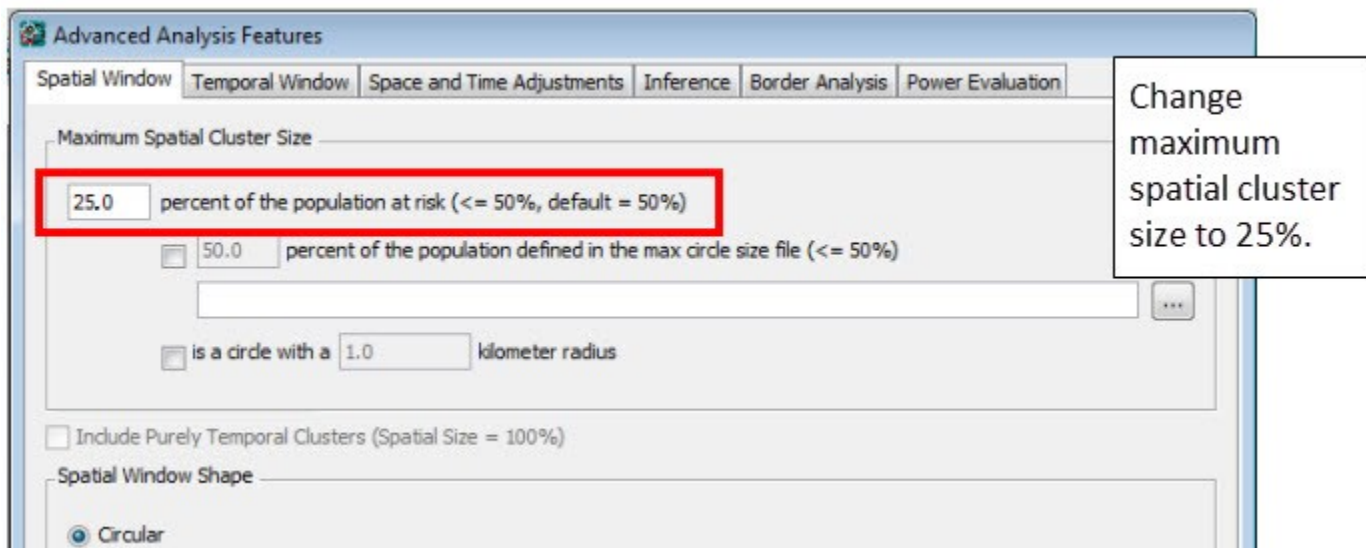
Advanced Analysis Features

Spatial Window | Temporal Window | Space and Time Adjustments | Inference | Border Analysis | Power Evaluation

Change maximum spatial cluster size to 25%.

Maximum Spatial Cluster Size

25.0 percent of the population at risk (<= 50%, default = 50%)

50.0 percent of the population defined in the max circle size file (<= 50%)

...

is a circle with a 1.0 kilometer radius

Include Purely Temporal Clusters (Spatial Size = 100%)

Spatial Window Shape

Circular